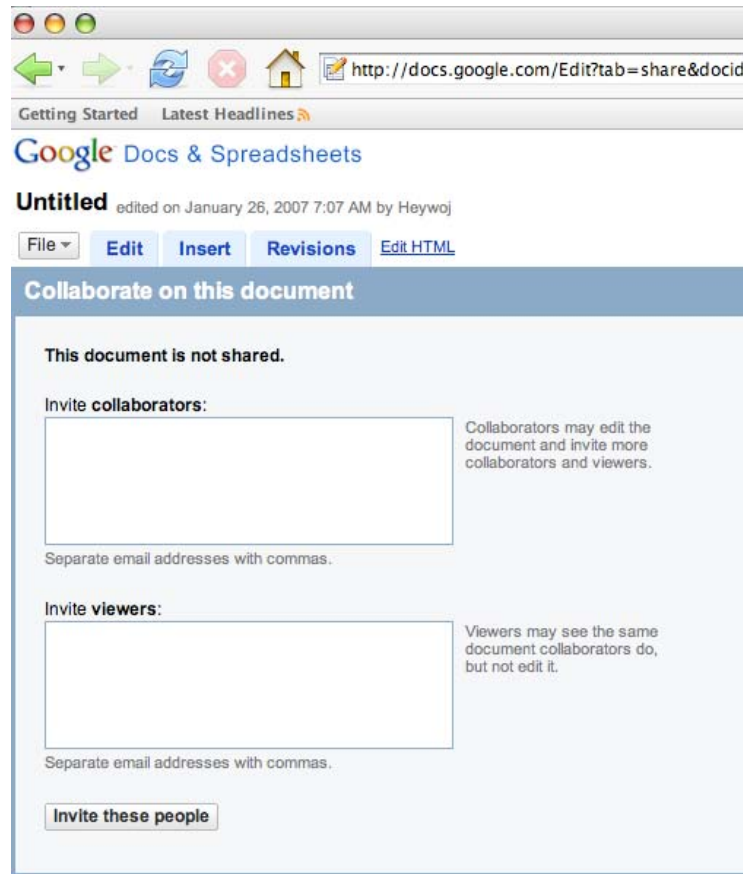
http://docs.google.com/Edit?tab=share&docid

Getting Started Latest Headlines

Google Docs & Spreadsheets

Untitled edited on January 26, 2007 7:07 AM by Heywoj

File Edit Insert Revisions Edit HTML

Collaborate on this document

This document is not shared.

Invite collaborators:

Collaborators may edit the document and invite more collaborators and viewers.

Separate email addresses with commas.

Invite viewers:

Viewers may see the same document collaborators do, but not edit it.

Separate email addresses with commas.

Invite these people